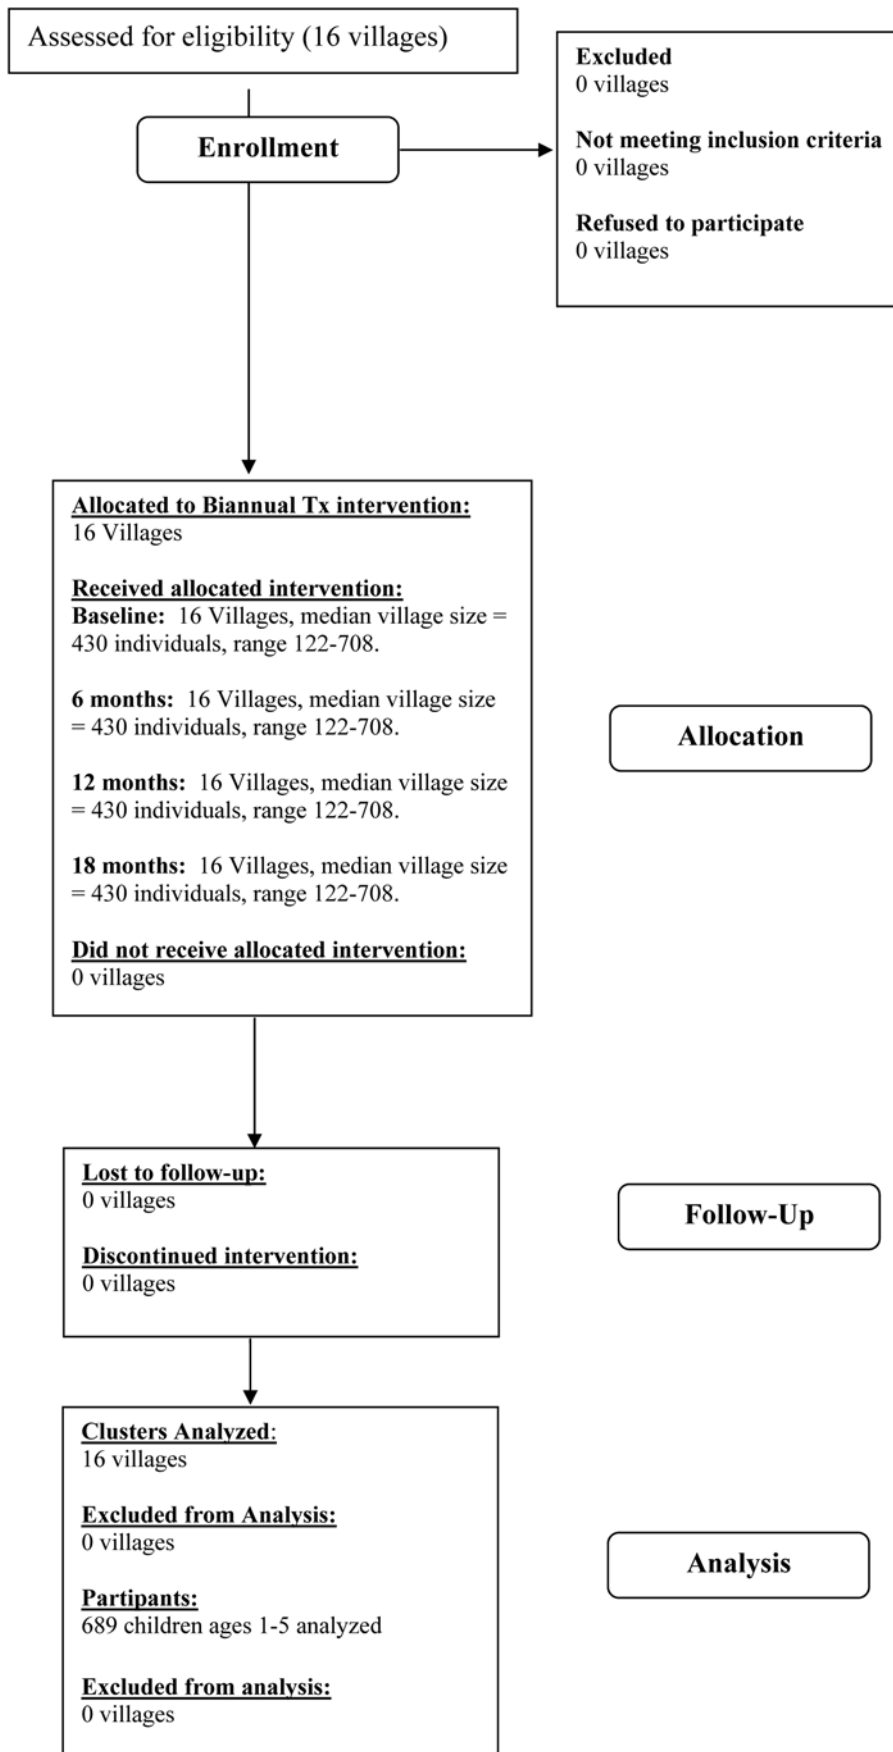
Assessed for eligibility (16 villages)

Enrollment

Excluded
0 villages

Not meeting inclusion criteria
0 villages

Refused to participate
0 villages

Allocated to Biannual Tx intervention:
16 Villages

Received allocated intervention:
Baseline: 16 Villages, median village size = 430 individuals, range 122-708.

6 months: 16 Villages, median village size = 430 individuals, range 122-708.

12 months: 16 Villages, median village size = 430 individuals, range 122-708.

18 months: 16 Villages, median village size = 430 individuals, range 122-708.

Did not receive allocated intervention:
0 villages

Allocation

Lost to follow-up:
0 villages

Discontinued intervention:
0 villages

Follow-Up

Clusters Analyzed:
16 villages

Excluded from Analysis:
0 villages

Partipants:
689 children ages 1-5 analyzed

Excluded from analysis:
0 villages

Analysis